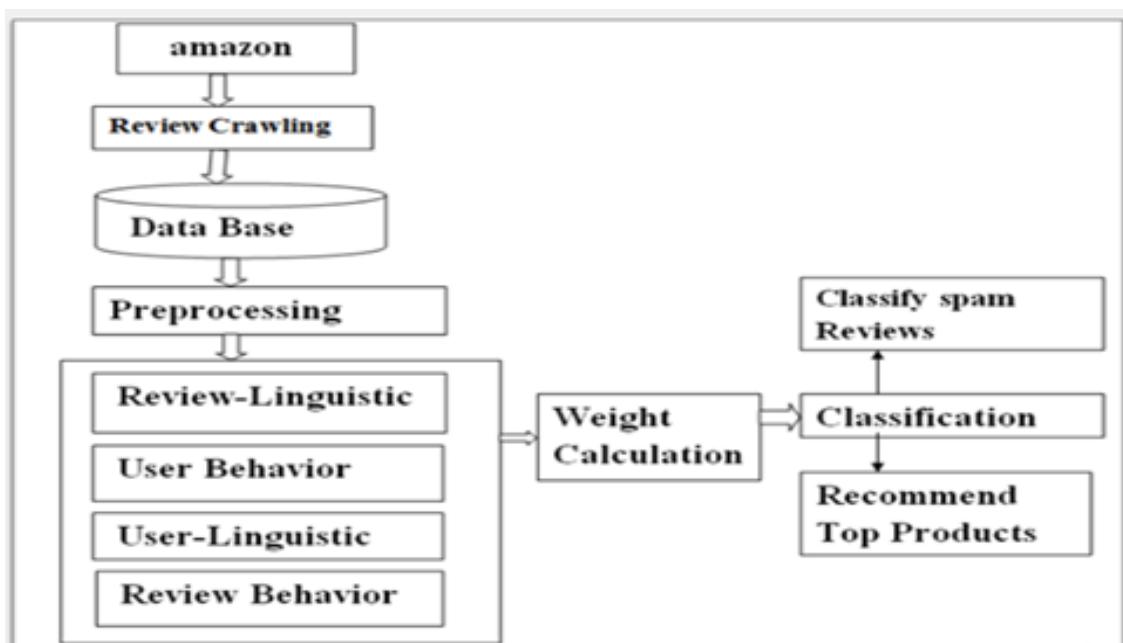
amazon

Review Crawling

Data Base

Preprocessing

Review-Linguistic

User Behavior

User-Linguistic

Review Behavior

Weight Calculation

Classify spam Reviews

Classification

Recommend Top Products